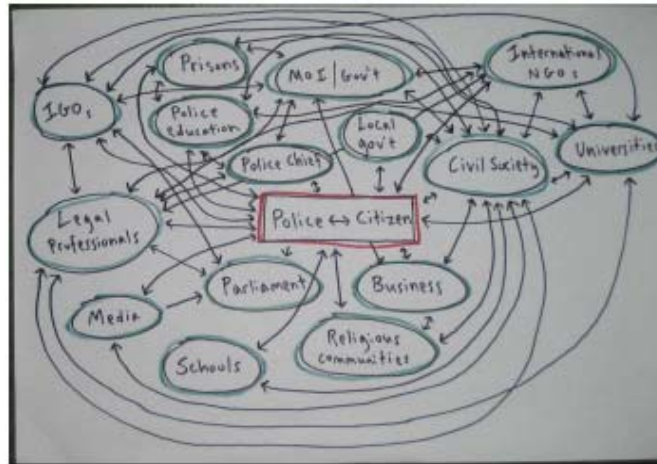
Prisons

MOI / Gov't

International NGOs

IGOs

Police Education

Local gov't

Universities

Police Chief

Civil Society

Legal Professionals

Police ↔ Citizen

Parliament

Business

Media

Religious communities

Schools